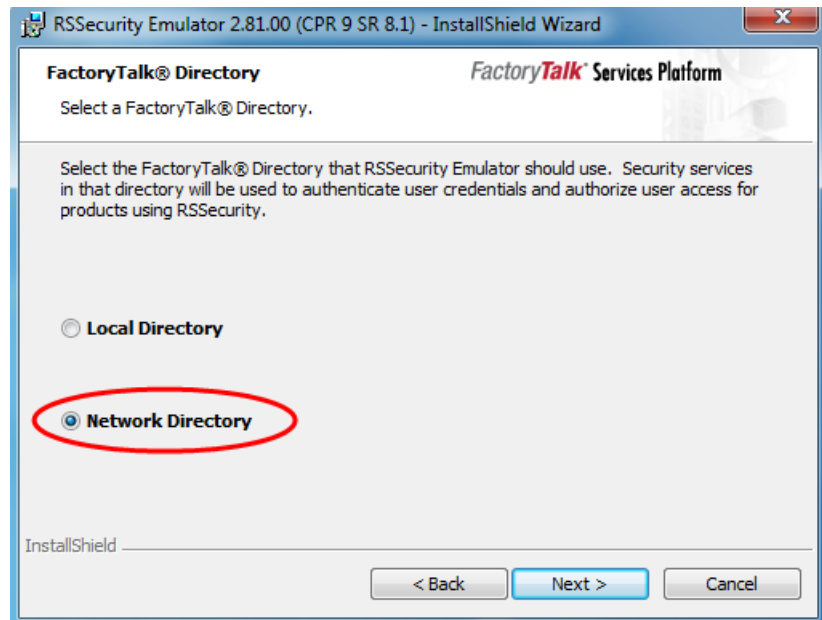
RSSecurity Emulator 2.81.00 (CPR 9 SR 8.1) - InstallShield Wizard

FactoryTalk® Directory

FactoryTalk® Services Platform

Select a FactoryTalk® Directory.

Select the FactoryTalk® Directory that RSSecurity Emulator should use. Security services in that directory will be used to authenticate user credentials and authorize user access for products using RSSecurity.

Local Directory

Network Directory

InstallShield

< Back

Next >

Cancel